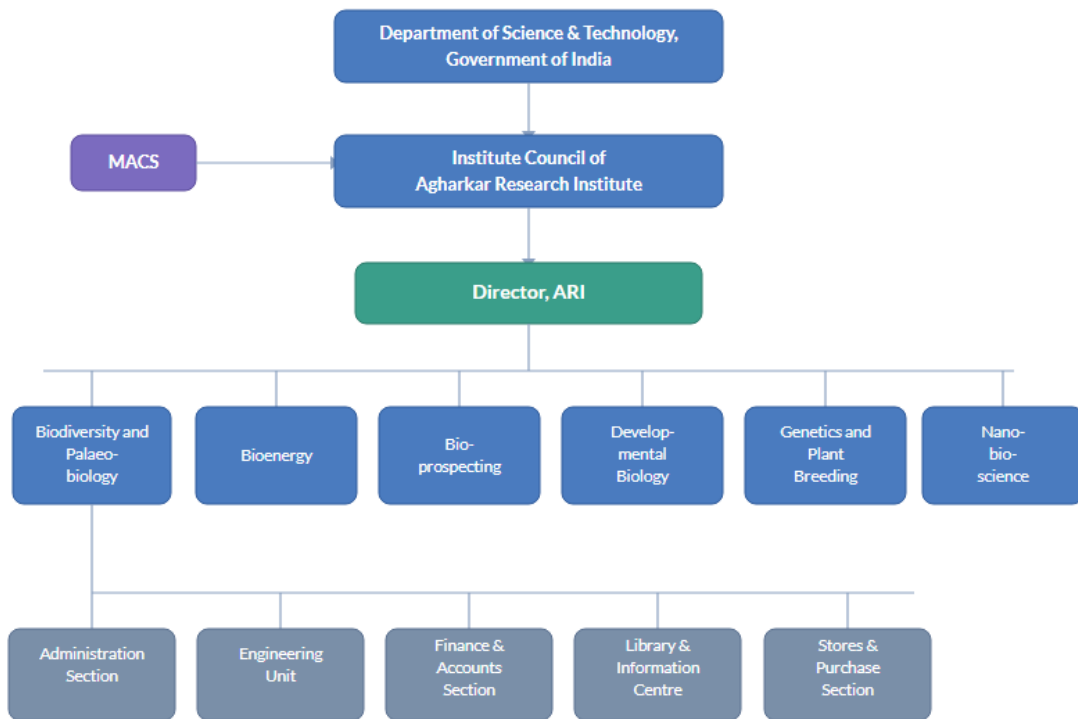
Department of Science & Technology, Government of India

MACS

Institute Council of Agharkar Research Institute

Director, ARI

Biodiversity and Palaeobiology

Bioenergy

Bioprospecting

Developmental Biology

Genetics and Plant Breeding

Nanobioscience

Administration Section

Engineering Unit

Finance & Accounts Section

Library & Information Centre

Stores & Purchase Section